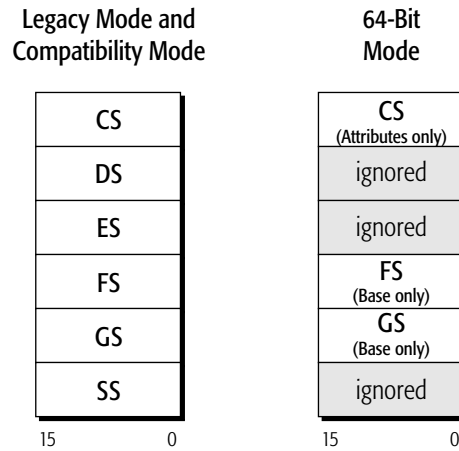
Legacy Mode and Compatibility Mode

| CS |
|---|
| DS |
| ES |
| FS |
| GS |
| SS |

15 0

64-Bit Mode

| CS (Attributes only) |
|---|
| ignored |
| ignored |
| FS (Base only) |
| GS (Base only) |
| ignored |

15 0